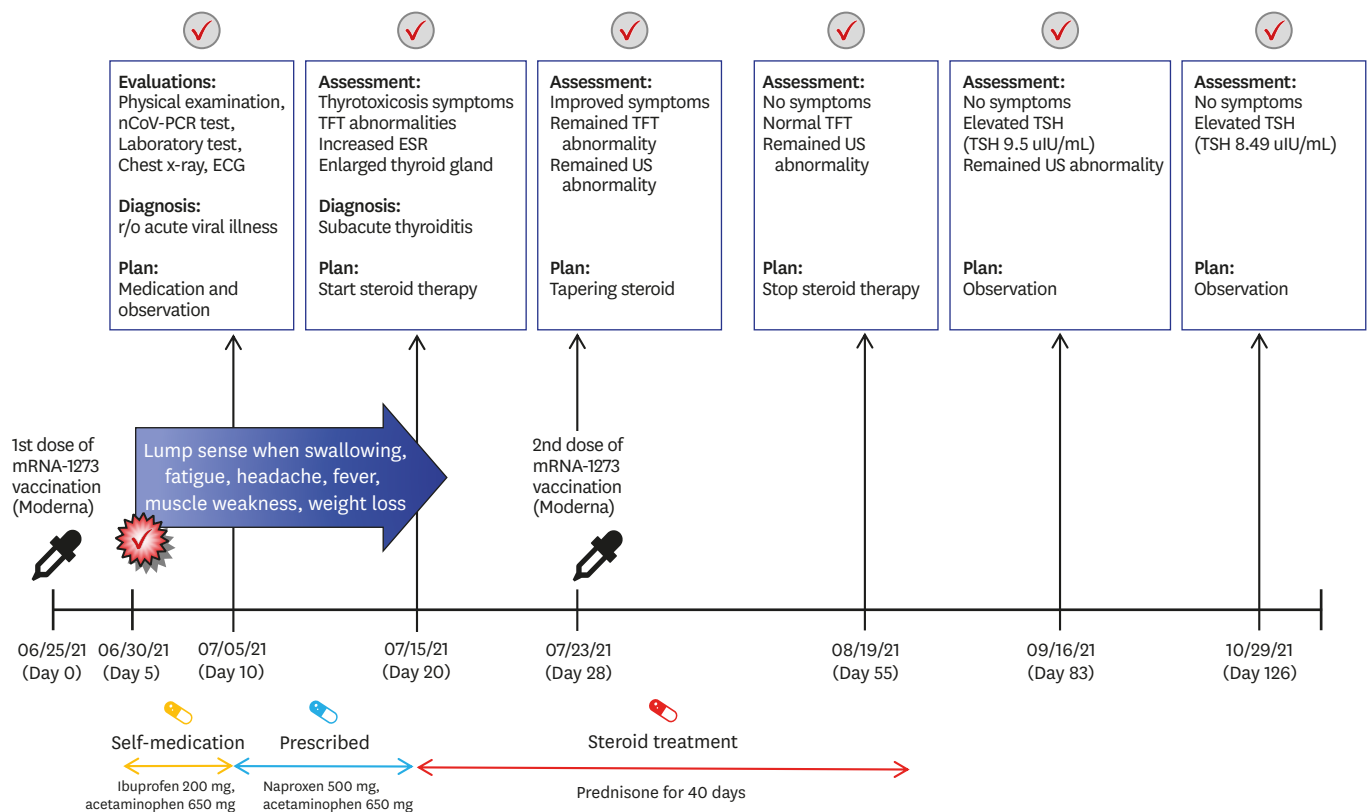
Evaluations:
Physical examination,
nCoV-PCR test,
Laboratory test,
Chest x-ray, ECG

Diagnosis:
r/o acute viral illness

Plan:
Medication and observation

Assessment:
Thyrotoxicosis symptoms
TFT abnormalities
Increased ESR
Enlarged thyroid gland

Diagnosis:
Subacute thyroiditis

Plan:
Start steroid therapy

Assessment:
Improved symptoms
Remained TFT abnormality
Remained US abnormality

Plan:
Tapering steroid

Assessment:
No symptoms
Normal TFT
Remained US abnormality

Plan:
Stop steroid therapy

Assessment:
No symptoms
Elevated TSH
(TSH 9.5 uIU/mL)
Remained US abnormality

Plan:
Observation

Assessment:
No symptoms
Elevated TSH
(TSH 8.49 uIU/mL)

Plan:
Observation

1st dose of mRNA-1273 vaccination (Moderna)

Lump sense when swallowing, fatigue, headache, fever, muscle weakness, weight loss

2nd dose of mRNA-1273 vaccination (Moderna)

06/25/21 (Day 0)
06/30/21 (Day 5)
07/05/21 (Day 10)
07/15/21 (Day 20)
07/23/21 (Day 28)
08/19/21 (Day 55)
09/16/21 (Day 83)
10/29/21 (Day 126)

Self-medication
Prescribed
Steroid treatment

Ibuprofen 200 mg, acetaminophen 650 mg
Naproxen 500 mg, acetaminophen 650 mg
Prednisone for 40 days